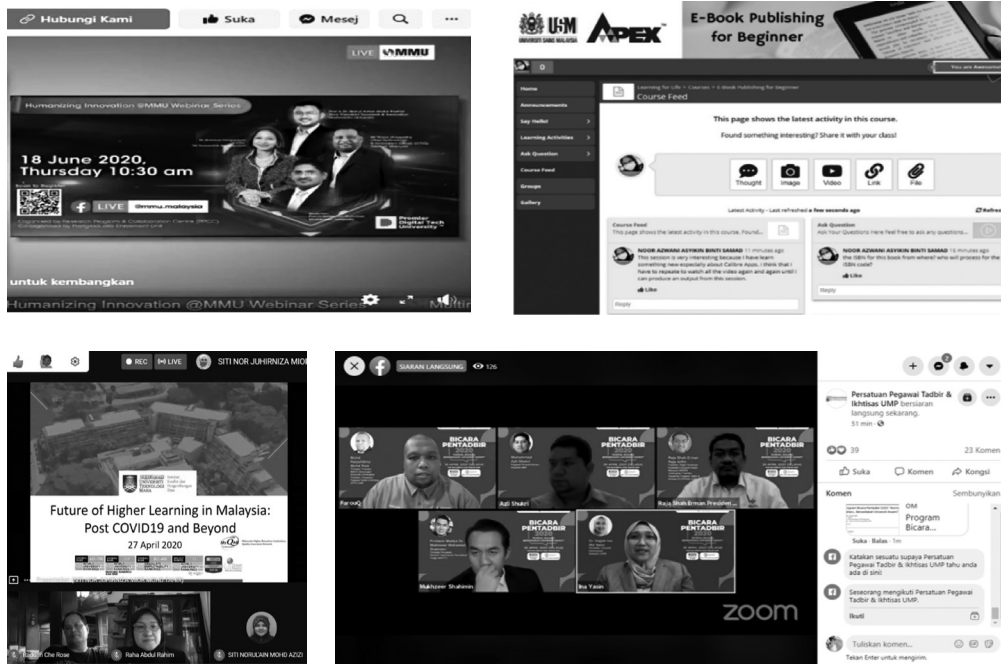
Hubungi Kami | Suka | Mesej

LIVE MMU

Humanizing Innovation @MMU Webinar Series

18 June 2020, Thursday 10:30 am

LIVE @mmu.malaysia

Premier Digital Tech University

untuk kembangkan

Humanizing Innovation @MMU Webinar Series

USM APEX E-Book Publishing for Beginner

0

You are Awesome

Home
Announcements
Say Hello!
Learning Activities
Ask Question
Course Feed
Groups
Gallery

Learning for Life > Courses > E-Book Publishing for Beginner
Course Feed

This page shows the latest activity in this course.

Found something interesting? Share it with your class!

Thought | Image | Video | Link | File

Latest Activity - Last refreshed a few seconds ago

Refresh

Course Feed
This page shows the latest activity in this course. Found...

NOOR AZWANI ASYIKIN BINTI SAMAD 11 minutes ago
This session is very interesting because i have learn something new especially about Calibre Apps. I think that i have to repeat to watch all the video again and again until i can produce an output from this session.

Like

Reply

Ask Question
Ask Your Questions Here Feel free to ask any questions...

NOOR AZWANI ASYIKIN BINTI SAMAD 15 minutes ago
the ISBN for this book from where? who will process for the ISBN code?

Like

Reply

REC | LIVE | SITI NOR JUHIRNIZA MIO

Future of Higher Learning in Malaysia: Post COVID19 and Beyond

27 April 2020

Che Rose | Raha Abdul Rahim | SITI NORULAIN MOHD AZIZI

SIARAN LANGSUNG 126

BICARA PENTADBIR 2020

FarouQ | Azli Shukri | Raja Shahirman President...

Mukhzeer Shahimin | Ilsa Yasin

zoom

Persatuan Pegawai Tadbir & Ikhtisas UMP bersiaran langsung sekarang.
51 min

39 | 23 Komen

Suka | Komen | Kongsi

Komen | Sembunyikan

OM Program Bicara...

Suka · Balas · 1m

Katakan sesuatu supaya Persatuan Pegawai Tadbir & Ikhtisas UMP tahu anda ada di sini!

Seseorang mengikuti Persatuan Pegawai Tadbir & Ikhtisas UMP.

Ikuti

Tuliskan komen...

Tekan Enter untuk mengirim.